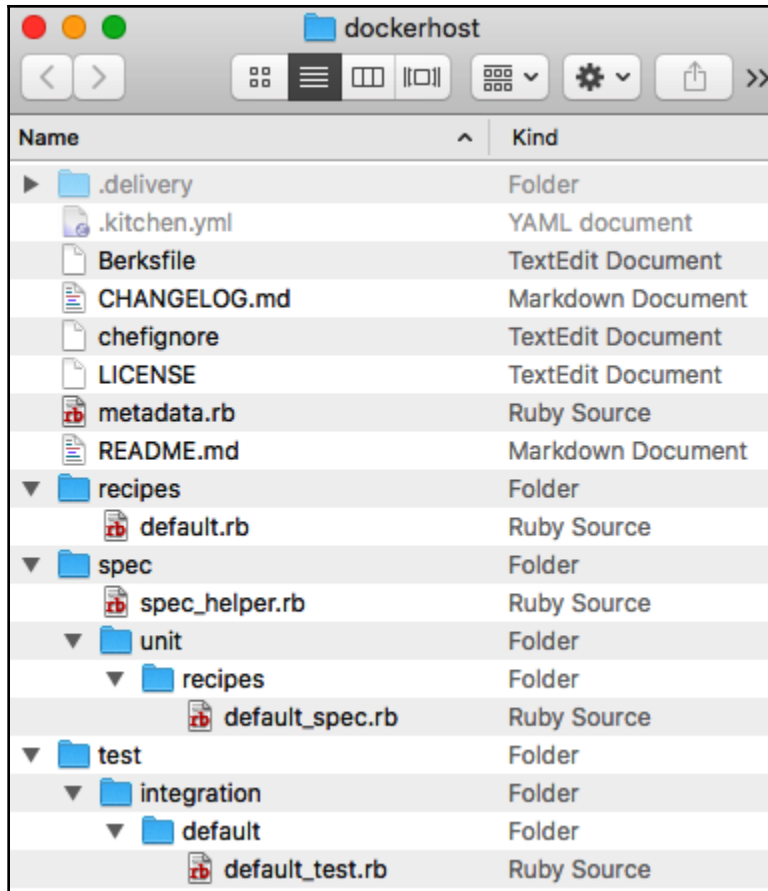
dockerhost

| Name | Kind |
|---|---|
| .delivery | Folder |
| .kitchen.yml | YAML document |
| Berksfile | TextEdit Document |
| CHANGELOG.md | Markdown Document |
| chefignore | TextEdit Document |
| LICENSE | TextEdit Document |
| metadata.rb | Ruby Source |
| README.md | Markdown Document |
| recipes | Folder |
| default.rb | Ruby Source |
| spec | Folder |
| spec_helper.rb | Ruby Source |
| unit | Folder |
| recipes | Folder |
| default_spec.rb | Ruby Source |
| test | Folder |
| integration | Folder |
| default | Folder |
| default_test.rb | Ruby Source |